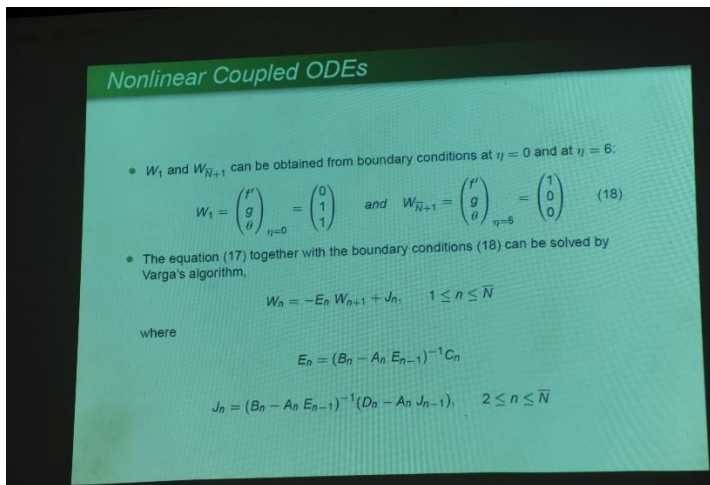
Nonlinear Coupled ODEs

• $W_1$ and $W_{\overline{N}+1}$ can be obtained from boundary conditions at $\eta = 0$ and at $\eta = 6$:

$$W_1 = \begin{pmatrix} f' \\ g \\ \theta \end{pmatrix}_{\eta=0} = \begin{pmatrix} 0 \\ 1 \\ 1 \end{pmatrix} \quad and \quad W_{\overline{N}+1} = \begin{pmatrix} f' \\ g \\ \theta \end{pmatrix}_{\eta=6} = \begin{pmatrix} 1 \\ 0 \\ 0 \end{pmatrix} \qquad (18)$$

• The equation (17) together with the boundary conditions (18) can be solved by Varga's algorithm,

$$W_n = -E_n\, W_{n+1} + J_n, \qquad 1 \leq n \leq \overline{N}$$

where

$$E_n = (B_n - A_n\, E_{n-1})^{-1} C_n$$

$$J_n = (B_n - A_n\, E_{n-1})^{-1} (D_n - A_n\, J_{n-1}), \qquad 2 \leq n \leq \overline{N}$$